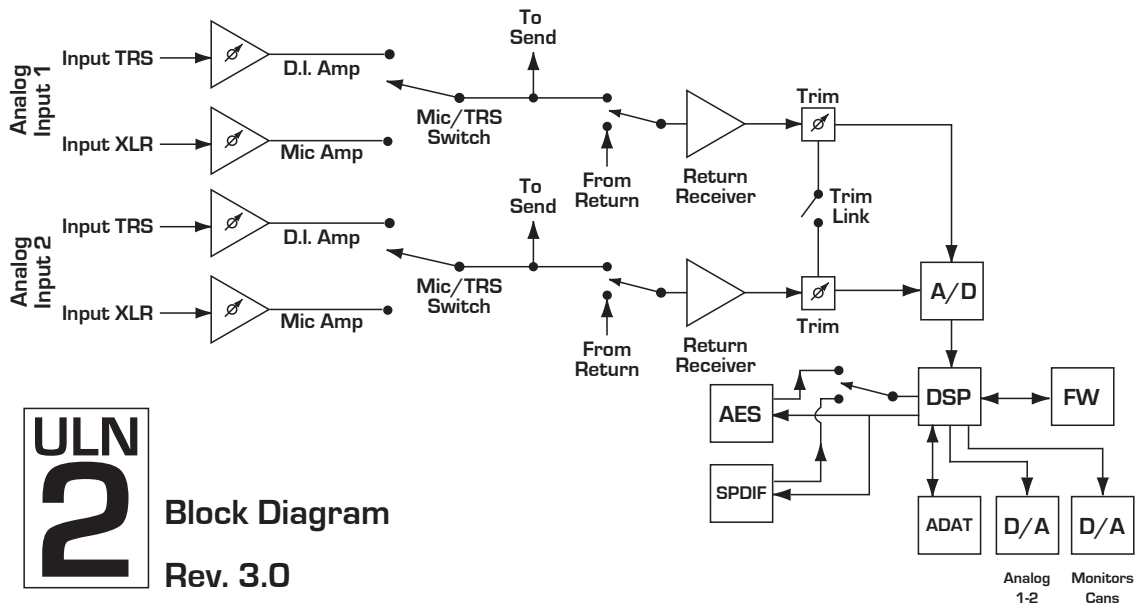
Analog Input 1

Input TRS

D.I. Amp

Input XLR

Mic Amp

Mic/TRS Switch

To Send

From Return

Return Receiver

Trim

Trim Link

Analog Input 2

Input TRS

D.I. Amp

Input XLR

Mic Amp

Mic/TRS Switch

To Send

From Return

Return Receiver

Trim

A/D

DSP

FW

AES

SPDIF

ADAT

D/A

D/A

Analog 1-2

Monitors Cans

ULN 2

Block Diagram

Rev. 3.0